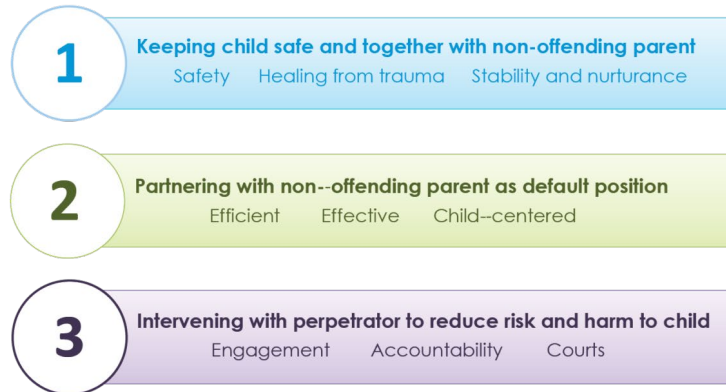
1

Keeping child safe and together with non-offending parent

Safety Healing from trauma Stability and nurturance

2

Partnering with non--offending parent as default position

Efficient Effective Child--centered

3

Intervening with perpetrator to reduce risk and harm to child

Engagement Accountability Courts